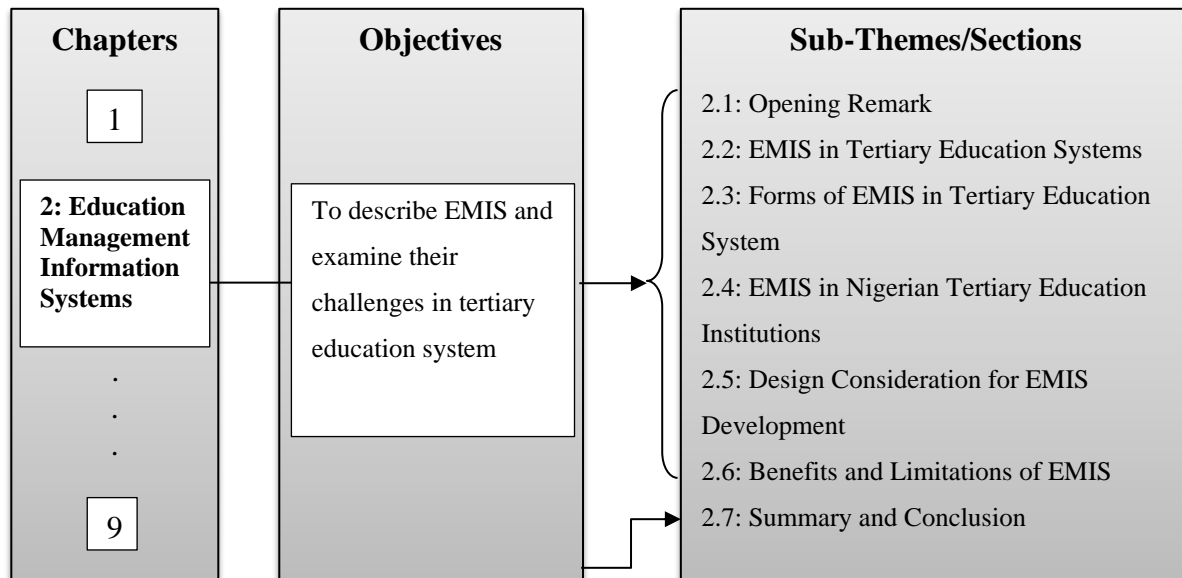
Chapters

1

2: Education Management Information Systems

.
.
.

9

Objectives

To describe EMIS and examine their challenges in tertiary education system

Sub-Themes/Sections

2.1: Opening Remark

2.2: EMIS in Tertiary Education Systems

2.3: Forms of EMIS in Tertiary Education System

2.4: EMIS in Nigerian Tertiary Education Institutions

2.5: Design Consideration for EMIS Development

2.6: Benefits and Limitations of EMIS

2.7: Summary and Conclusion